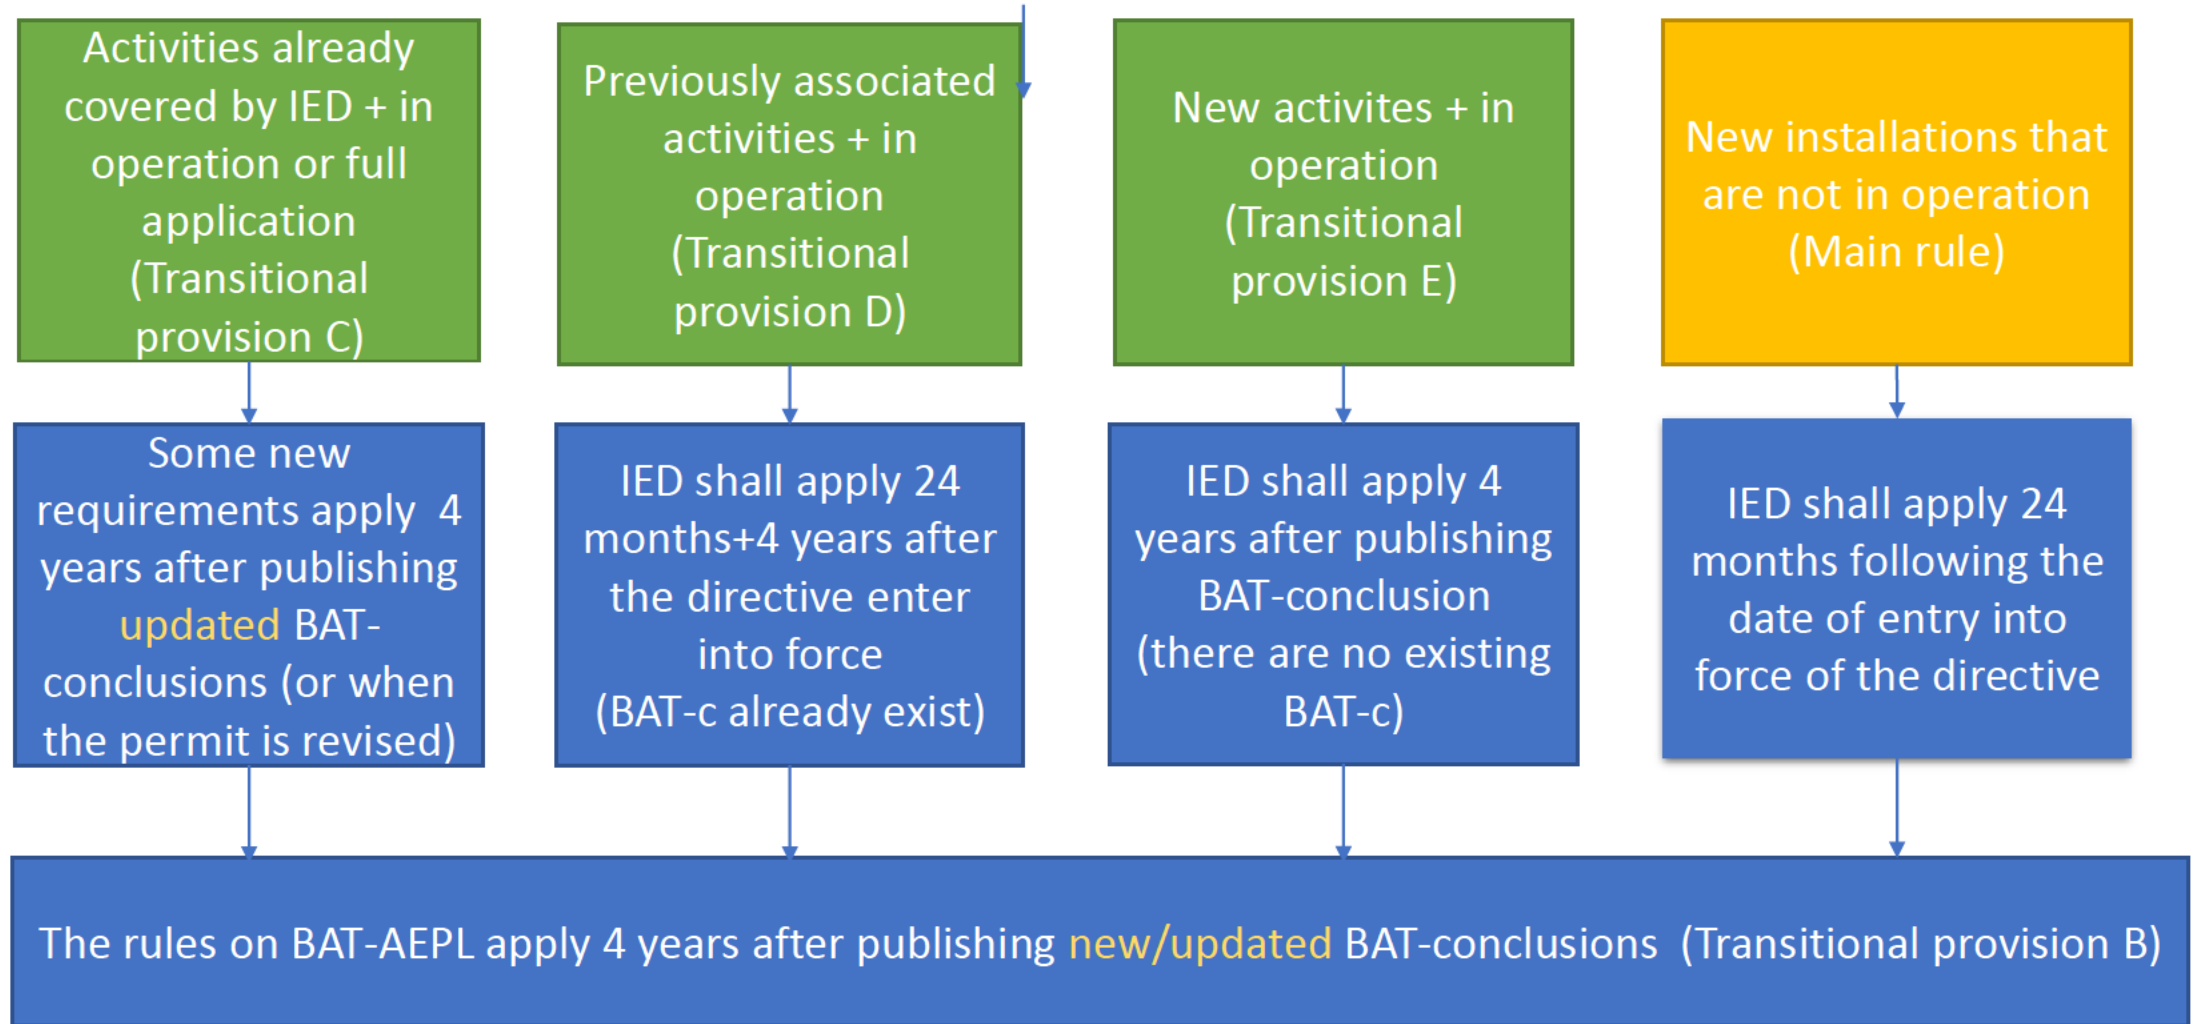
Activities already covered by IED + in operation or full application (Transitional provision C)

Previously associated activities + in operation (Transitional provision D)

New activites + in operation (Transitional provision E)

New installations that are not in operation (Main rule)

Some new requirements apply 4 years after publishing updated BAT-conclusions (or when the permit is revised)

IED shall apply 24 months+4 years after the directive enter into force (BAT-c already exist)

IED shall apply 4 years after publishing BAT-conclusion (there are no existing BAT-c)

IED shall apply 24 months following the date of entry into force of the directive

The rules on BAT-AEPL apply 4 years after publishing new/updated BAT-conclusions (Transitional provision B)